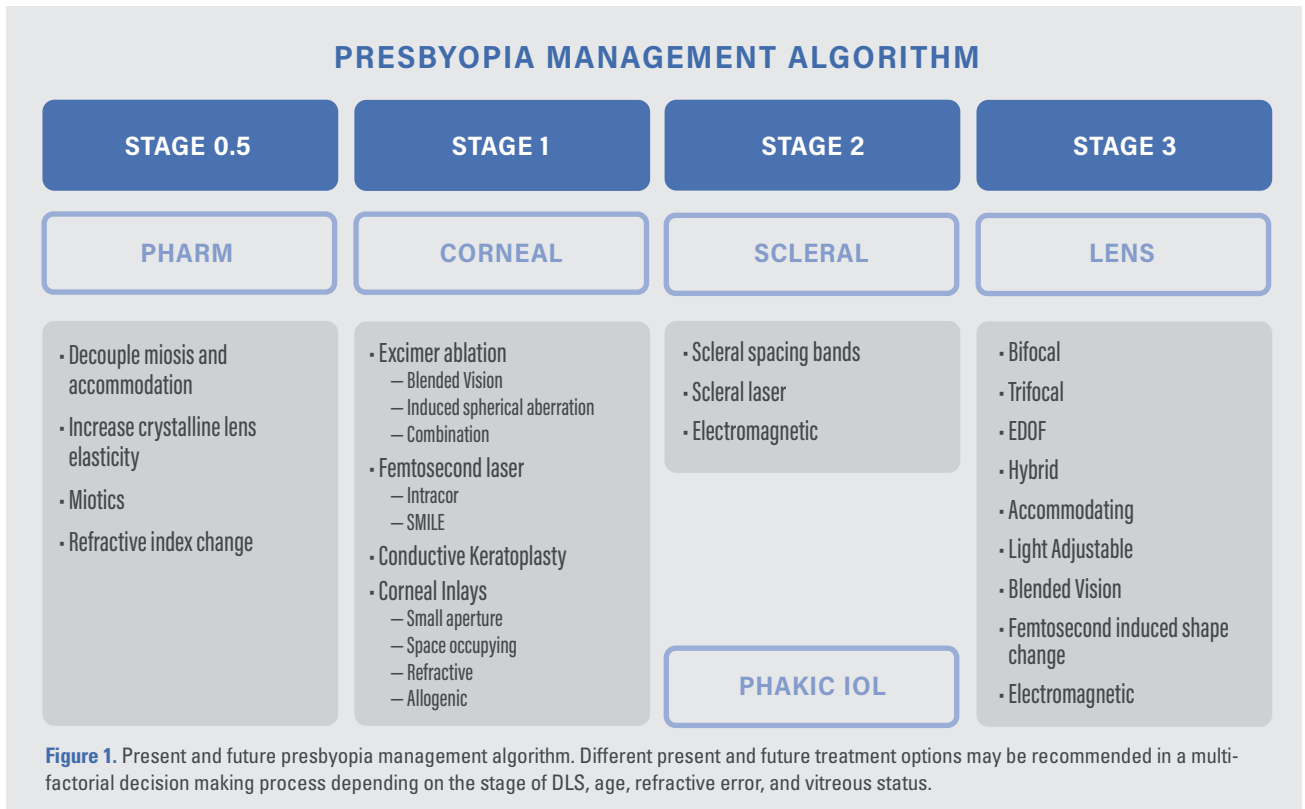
PRESBYOPIA MANAGEMENT ALGORITHM

STAGE 0.5

PHARM

- Decouple miosis and accommodation
- Increase crystalline lens elasticity
- Miotics
- Refractive index change

STAGE 1

CORNEAL

- Excimer ablation
  — Blended Vision
  — Induced spherical aberration
  — Combination
- Femtosecond laser
  — Intracor
  — SMILE
- Conductive Keratoplasty
- Corneal Inlays
  — Small aperture
  — Space occupying
  — Refractive
  — Allogenic

STAGE 2

SCLERAL

- Scleral spacing bands
- Scleral laser
- Electromagnetic

PHAKIC IOL

STAGE 3

LENS

- Bifocal
- Trifocal
- EDOF
- Hybrid
- Accommodating
- Light Adjustable
- Blended Vision
- Femtosecond induced shape change
- Electromagnetic

Figure 1. Present and future presbyopia management algorithm. Different present and future treatment options may be recommended in a multifactorial decision making process depending on the stage of DLS, age, refractive error, and vitreous status.